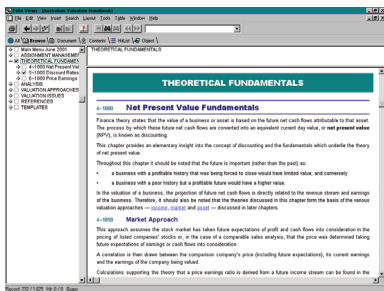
Folio Views - [Australian Valuation Handbook]

File Edit View Insert Search Layout Tools Table Window Help

All Browse Document Contents Hit List Object

Main Menu June 2001
ASSIGNMENT MANAGEMENT
THEORETICAL FUNDAMENTALS
4-1000 Net Present Val
4-1000 Discount Rates
4-1000 Price Earnings
ANALYSIS
VALUATION APPROACHES
VALUATION ISSUES
REFERENCES
TEMPLATES

THEORETICAL FUNDAMENTALS

THEORETICAL FUNDAMENTALS

4-1000 Net Present Value Fundamentals

Finance theory states that the value of a business or asset is based on the future net cash flows attributable to that asset. The process by which these future net cash flows are converted into an equivalent current day value, or net present value (NPV), is known as discounting.

This chapter provides an elementary insight into the concept of discounting and the fundamentals which underlie the theory of net present value.

Throughout this chapter it should be noted that the future is important (rather than the past) so:

• a business with a profitable history that was being forced to close would have limited value; and conversely

• a business with a poor history but a profitable future would have a higher value.

In the valuation of a business, the projection of future net cash flows is directly related to the revenue stream and earnings of the business. Therefore, it should also be noted that the theories discussed in this chapter form the basis of the various valuation approaches — income, market and asset — discussed in later chapters.

4-1050 Market Approach

This approach assumes the stock market has taken future expectations of profit and cash flows into consideration in the pricing of listed companies' stocks or, in the case of a comparable sales analysis, that the price was determined taking future expectations of earnings or cash flows into consideration.

A correlation is then drawn between the comparison company's price (including future expectations), its current earnings and the earnings of the company being valued.

Calculations supporting the theory that a price earnings ratio is derived from a future income stream can be found in the

Record 232 / 1,025 Hit 0 / 0 Query